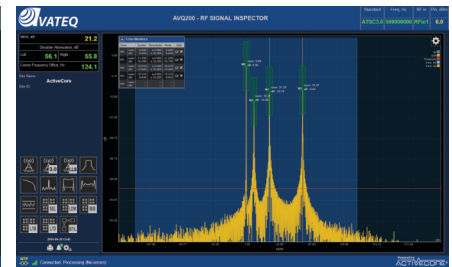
VATEQ

AVQ200 - RF SIGNAL INSPECTOR

Standard | Freq, Hz | RF In | Pwr, dBm
ATSC3.0 | 000000000 | RFin1 | 6.0

MER, dB
21.2

Shoulder Attenuation, dB
Left 56.1 Right 55.9

Carrier Frequency Offset, Hz
124.1

Site Name
ActiveCore

Site ID

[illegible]

ActiveCore

Connected: Processing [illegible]